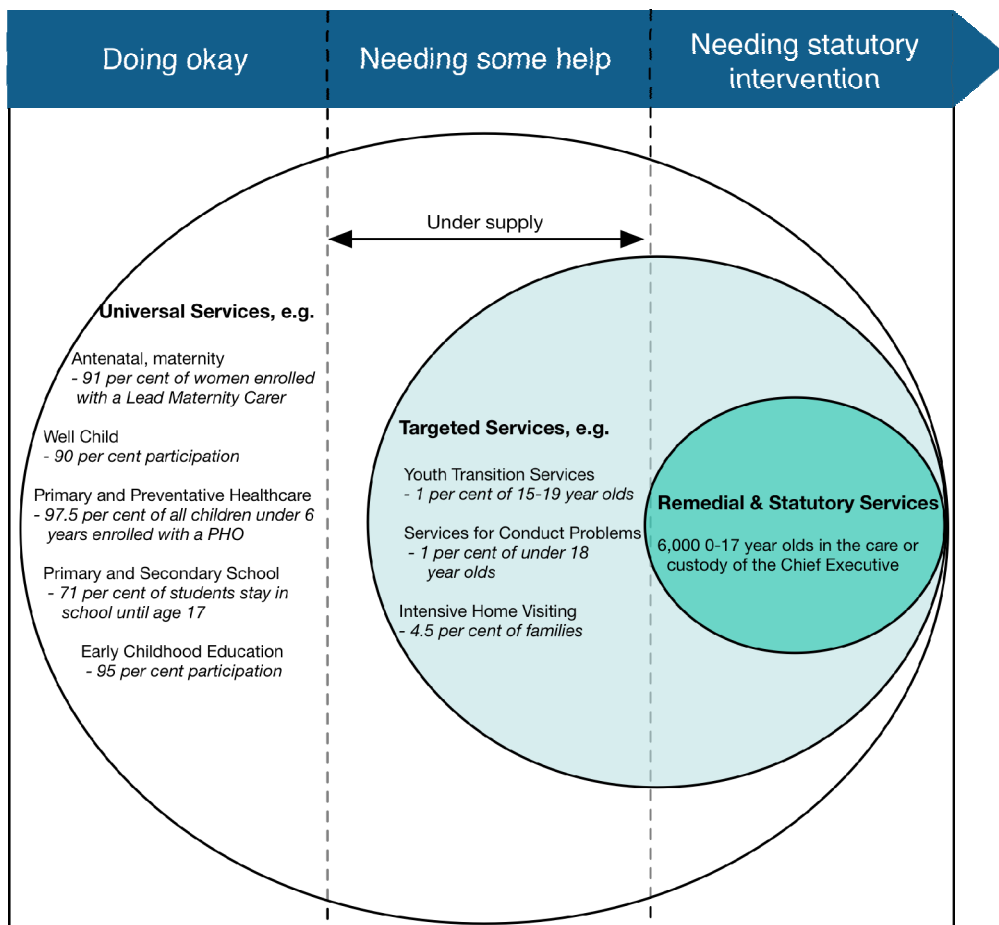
Doing okay

Needing some help

Needing statutory intervention

Under supply

Universal Services, e.g.

Antenatal, maternity
- 91 per cent of women enrolled with a Lead Maternity Carer

Well Child
- 90 per cent participation

Primary and Preventative Healthcare
- 97.5 per cent of all children under 6 years enrolled with a PHO

Primary and Secondary School
- 71 per cent of students stay in school until age 17

Early Childhood Education
- 95 per cent participation

Targeted Services, e.g.

Youth Transition Services
- 1 per cent of 15-19 year olds

Services for Conduct Problems
- 1 per cent of under 18 year olds

Intensive Home Visiting
- 4.5 per cent of families

Remedial & Statutory Services

6,000 0-17 year olds in the care or custody of the Chief Executive